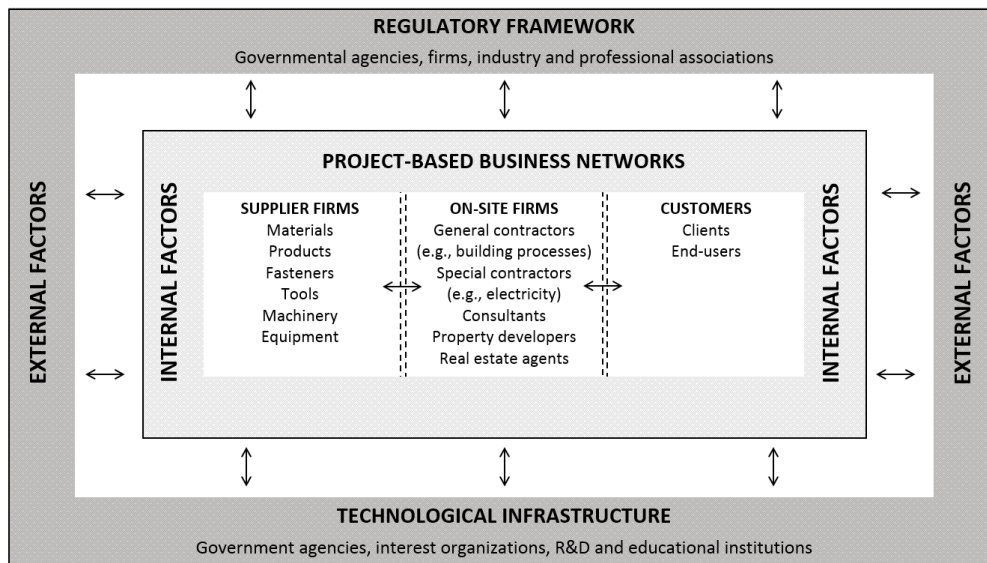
REGULATORY FRAMEWORK
Governmental agencies, firms, industry and professional associations

EXTERNAL FACTORS

PROJECT-BASED BUSINESS NETWORKS

INTERNAL FACTORS

SUPPLIER FIRMS
Materials
Products
Fasteners
Tools
Machinery
Equipment

ON-SITE FIRMS
General contractors
(e.g., building processes)
Special contractors
(e.g., electricity)
Consultants
Property developers
Real estate agents

CUSTOMERS
Clients
End-users

INTERNAL FACTORS

EXTERNAL FACTORS

TECHNOLOGICAL INFRASTRUCTURE
Government agencies, interest organizations, R&D and educational institutions